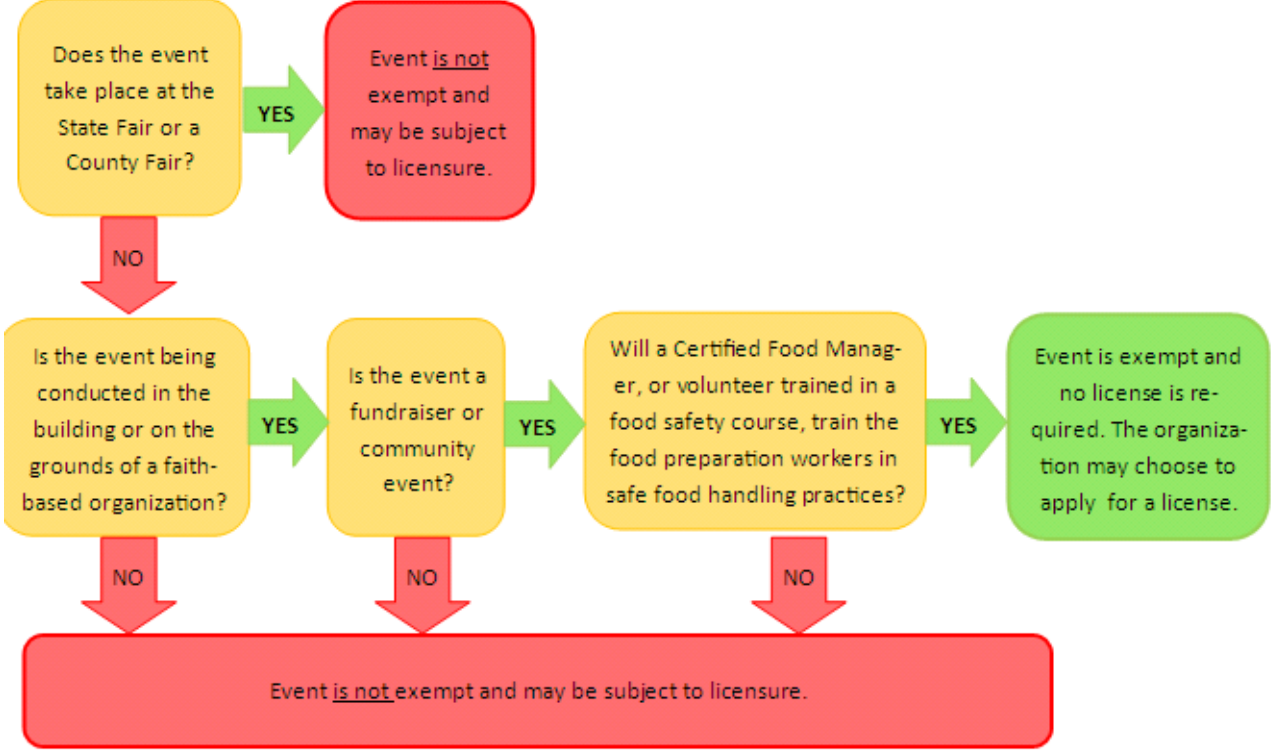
Does the event take place at the State Fair or a County Fair?

YES

Event is not exempt and may be subject to licensure.

NO

Is the event being conducted in the building or on the grounds of a faith-based organization?

YES

Is the event a fundraiser or community event?

YES

Will a Certified Food Manager, or volunteer trained in a food safety course, train the food preparation workers in safe food handling practices?

YES

Event is exempt and no license is required. The organization may choose to apply for a license.

NO

NO

NO

Event is not exempt and may be subject to licensure.